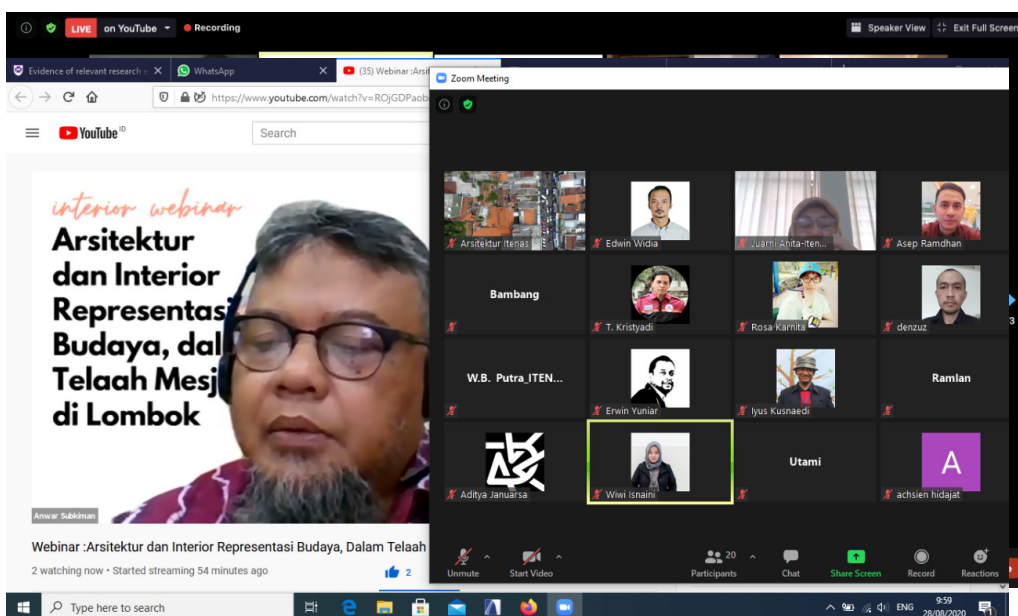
LIVE on YouTube Recording

Speaker View Exit Full Screen

Evidence of relevant research
WhatsApp
(35) Webinar :Arsi

https://www.youtube.com/watch?v=ROjGDPaob

YouTube ID

Search

interior webinar

Arsitektur dan Interior Representasi Budaya, dal Telaah Mesj di Lombok

Anwar Subkiman

Webinar :Arsitektur dan Interior Representasi Budaya, Dalam Telaah

2 watching now • Started streaming 54 minutes ago

2

Zoom Meeting

Arsitektur Itenas
Edwin Widia
Juarni Anita-Iten...
Asep Ramdhan
Bambang
T. Kristyadi
Rosa Karnita
denzuz
W.B. Putra_ITEN...
Erwin Yuniar
Iyus Kusnaedi
Ramlan
Aditya Januarsa
Wiwi Isnaini
Utami
A
achsien hidajat

Unmute
Start Video
20 Participants
Chat
Share Screen
Record
Reactions

Type here to search

ENG
9:59
28/08/2020